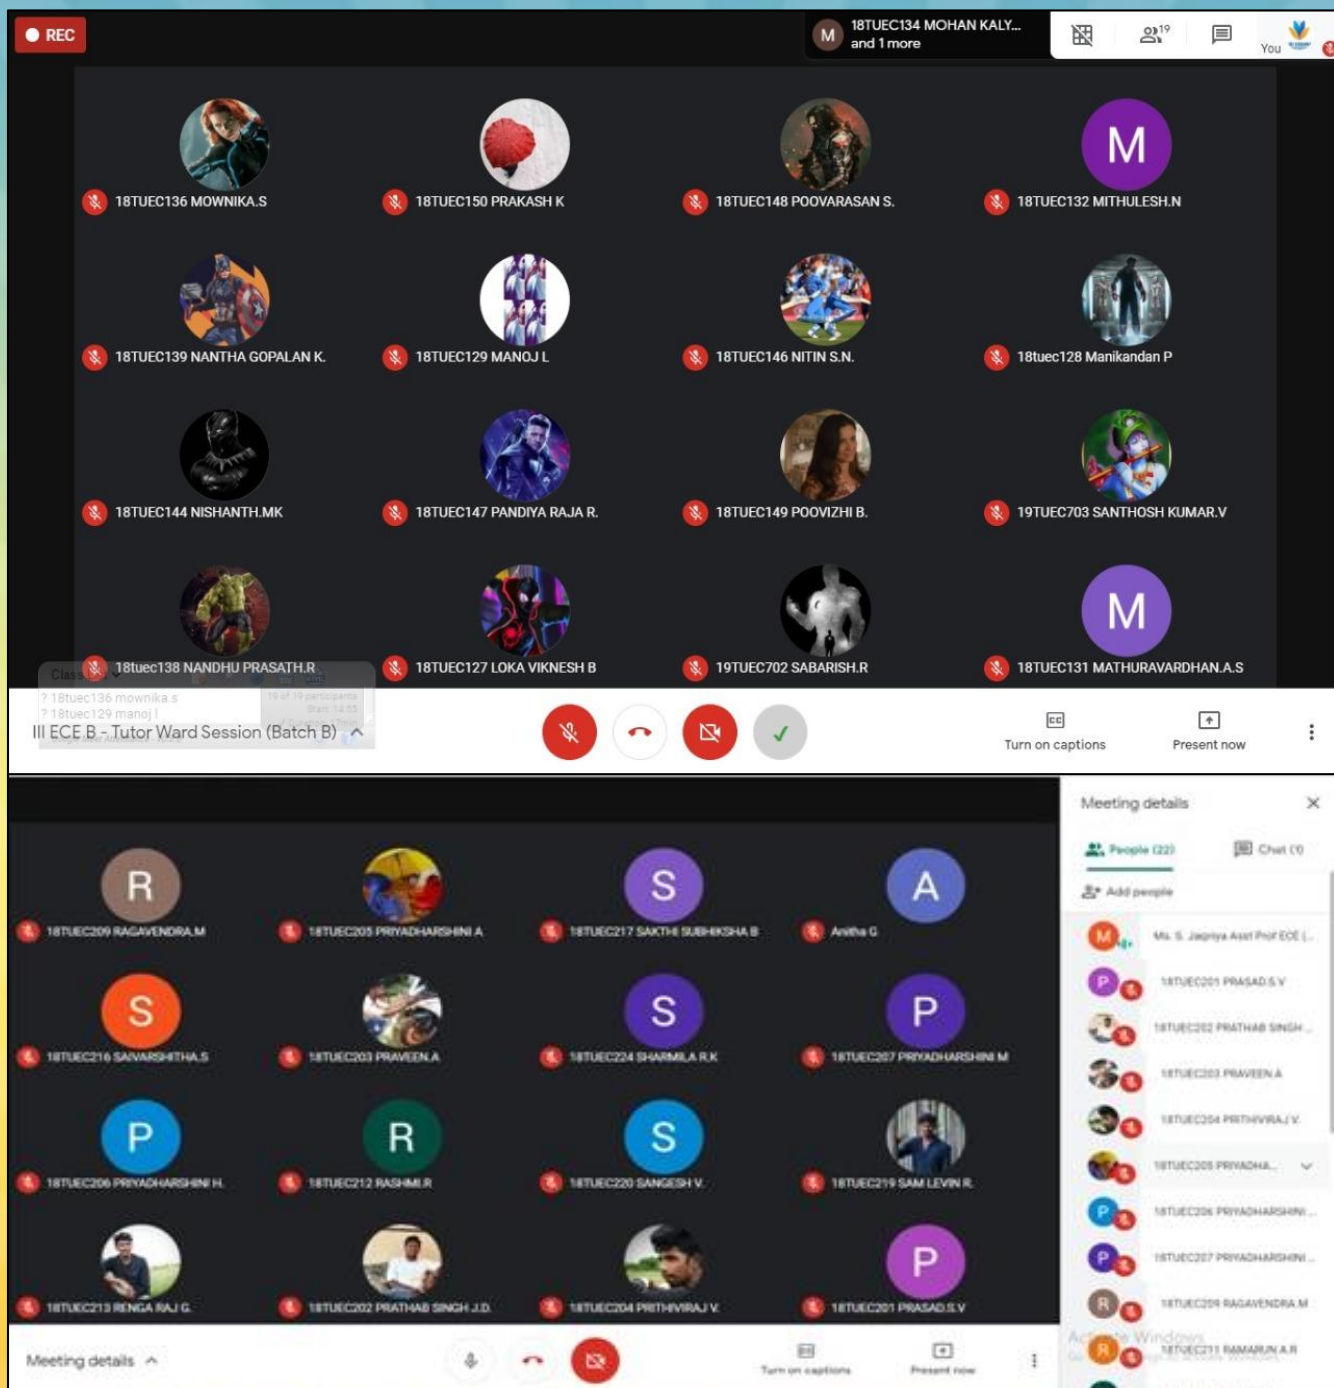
REC

M 18TUEC134 MOHAN KALY... and 1 more

19

You

18TUEC136 MOWNIKA.S
18TUEC150 PRAKASH K
18TUEC148 POOVARASAN S.
M 18TUEC132 MITHULESH.N

18TUEC139 NANTHA GOPALAN K.
18TUEC129 MANOJ L
18TUEC146 NITIN S.N.
18tuec128 Manikandan P

18TUEC144 NISHANTH.MK
18TUEC147 PANDIYA RAJA R.
18TUEC149 POOVIZHI B.
19TUEC703 SANTHOSH KUMAR.V

18tuec138 NANDHU PRASATH.R
18TUEC127 LOKA VIKNESH B
19TUEC702 SABARISH.R
M 18TUEC131 MATHURAVARDHAN.A.S

Class
? 18tuec136 mownika.s
? 18tuec129 manoj l

III ECE B - Tutor Ward Session (Batch B)

Turn on captions
Present now

R 18TUEC209 RAGAVENDRA.M
18TUEC205 PRIYADHARSHINI A
S 18TUEC217 SAKTHI SUBHIKSHA B
A Anitha G

S 18TUEC216 SAIVARSHITHA.S
18TUEC203 PRAVEEN.A
S 18TUEC224 SHARMILA.R.K
P 18TUEC207 PRIYADHARSHINI M

P 18TUEC206 PRIYADHARSHINI H.
R 18TUEC212 RASHMI.R
S 18TUEC220 SANGESH V.
18TUEC219 SAM LEVIN R.

18TUEC213 RENGA RAJ G.
18TUEC202 PRATHAB SINGH J.D.
18TUEC204 PRITHIVIRAJ V.
P 18TUEC201 PRASAD.S.V

Meeting details
People (22)
Chat (0)
Add people
Ms. S. Jaypriya Asst Prof ECE (...
18TUEC201 PRASAD.S.V
18TUEC202 PRATHAB SINGH...
18TUEC203 PRAVEEN.A
18TUEC204 PRITHIVIRAJ.V
18TUEC205 PRIYADHA...
18TUEC206 PRIYADHARSHINI...
18TUEC207 PRIYADHARSHINI...
18TUEC209 RAGAVENDRA.M
18TUEC211 RAMARUN.A.R
Activate Windows

Meeting details
Turn on captions
Present now